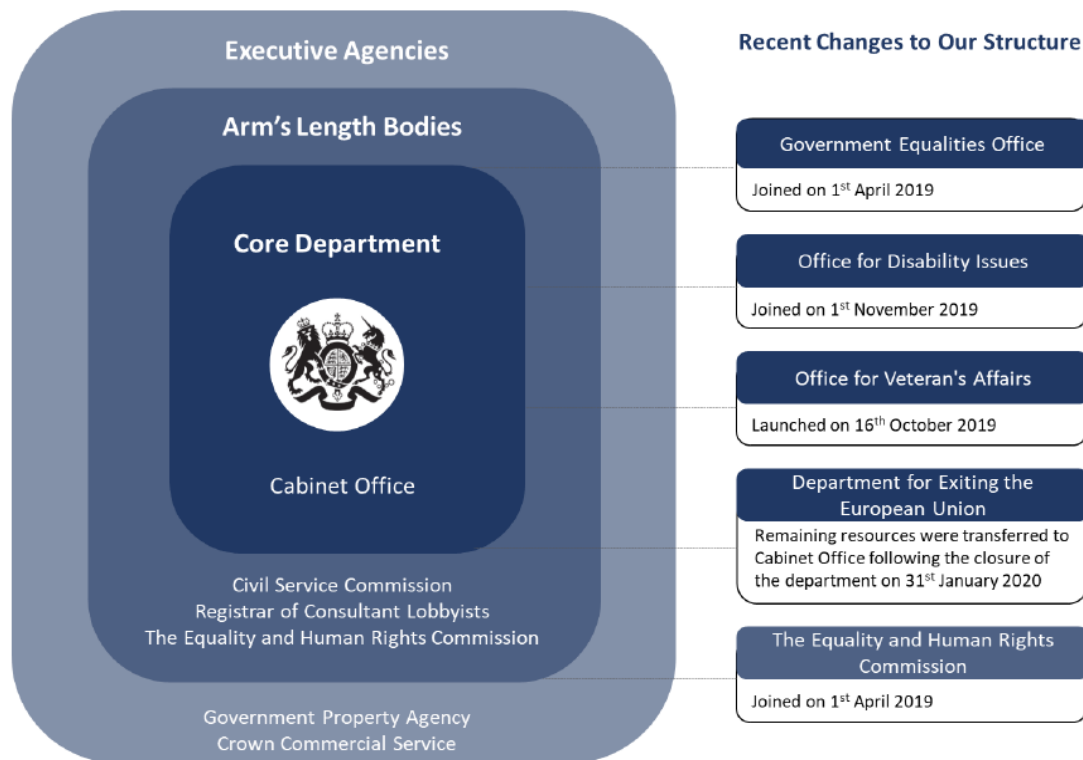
Executive Agencies

Arm's Length Bodies

Core Department

Cabinet Office

Civil Service Commission
Registrar of Consultant Lobbyists
The Equality and Human Rights Commission

Government Property Agency
Crown Commercial Service

Recent Changes to Our Structure

Government Equalities Office

Joined on 1$^{st}$ April 2019

Office for Disability Issues

Joined on 1$^{st}$ November 2019

Office for Veteran's Affairs

Launched on 16$^{th}$ October 2019

Department for Exiting the European Union

Remaining resources were transferred to Cabinet Office following the closure of the department on 31$^{st}$ January 2020

The Equality and Human Rights Commission

Joined on 1$^{st}$ April 2019